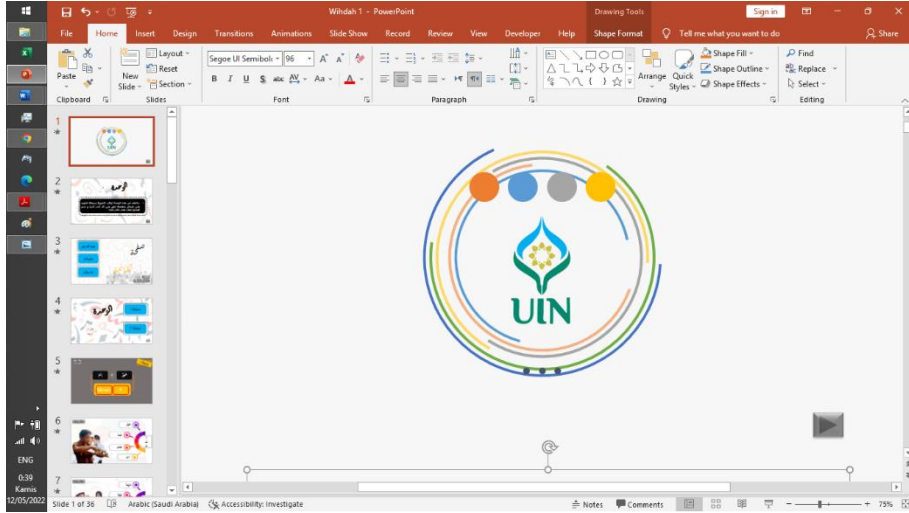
Wihdah 1 - PowerPoint

Drawing Tools

Sign in

File Home Insert Design Transitions Animations Slide Show Record Review View Developer Help Shape Format Tell me what you want to do Share

Paste New Slide Layout Reset Section Clipboard Slides

Segoe UI Semibold 96 A A B I U S abc AV Aa A Font

Paragraph

Arrange Quick Styles Shape Fill Shape Outline Shape Effects Drawing

Find Replace Select Editing

1
2
3
4
5
6
7

UIN

ENG
0:39
Kamis
12/05/2022

Slide 1 of 36 Arabic (Saudi Arabia) Accessibility: Investigate Notes Comments 75%